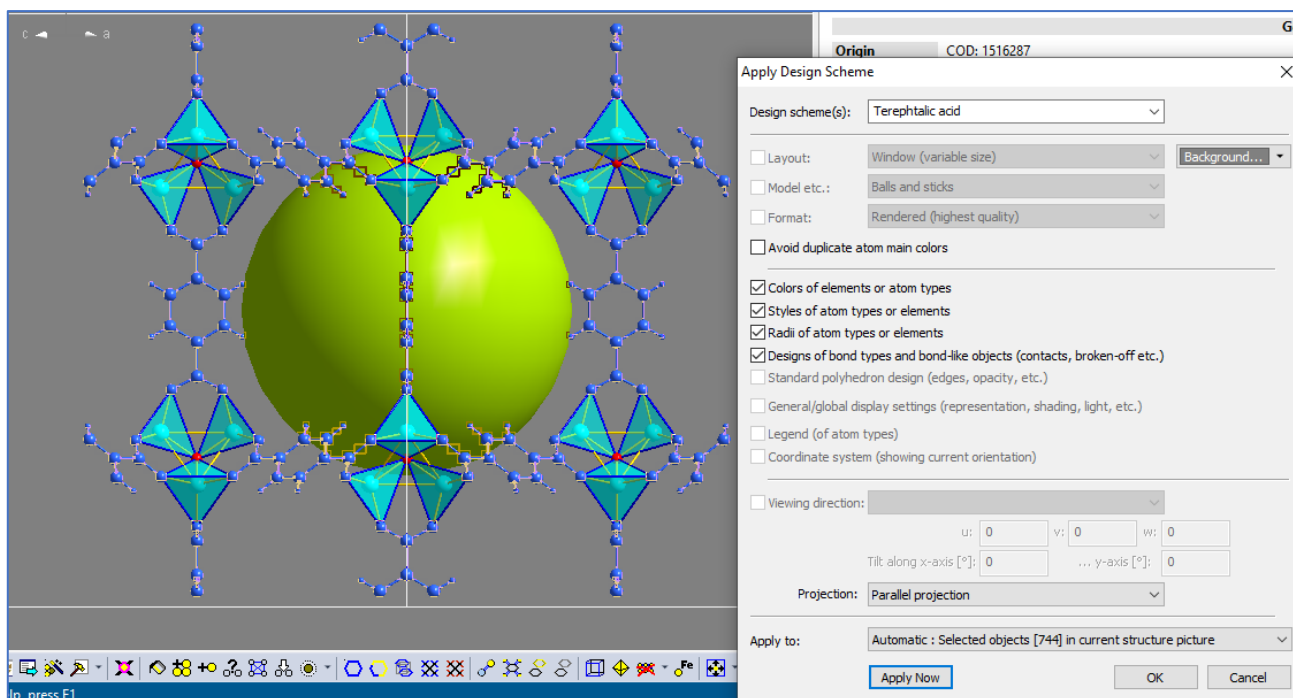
c a

G

Origin COD: 1516287

Apply Design Scheme

Design scheme(s): Terephtalic acid

Layout: Window (variable size)

Background...

Model etc.: Balls and sticks

Format: Rendered (highest quality)

Avoid duplicate atom main colors

Colors of elements or atom types

Styles of atom types or elements

Radii of atom types or elements

Designs of bond types and bond-like objects (contacts, broken-off etc.)

Standard polyhedron design (edges, opacity, etc.)

General/global display settings (representation, shading, light, etc.)

Legend (of atom types)

Coordinate system (showing current orientation)

Viewing direction:

u: 0 v: 0 w: 0

Tilt along x-axis [°]: 0 ... y-axis [°]: 0

Projection: Parallel projection

Apply to: Automatic : Selected objects [744] in current structure picture

Apply Now OK Cancel

lp, press F1